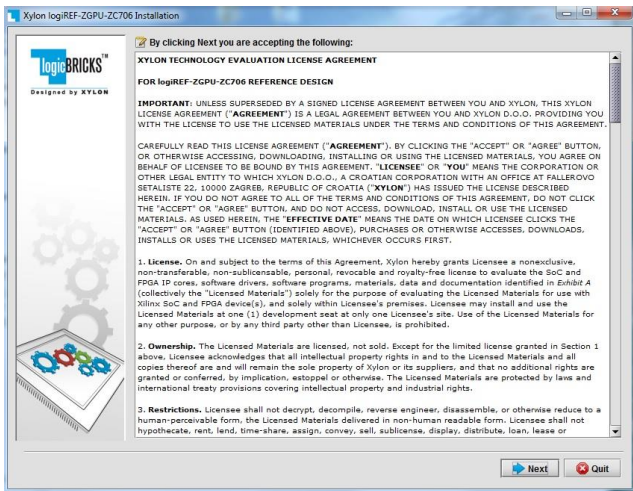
Xylon logiREF-ZGPU-ZC706 Installation

logiBRICKS™
Designed by XYLON

By clicking Next you are accepting the following:

XYLON TECHNOLOGY EVALUATION LICENSE AGREEMENT

FOR logiREF-ZGPU-ZC706 REFERENCE DESIGN

IMPORTANT: UNLESS SUPERSEDED BY A SIGNED LICENSE AGREEMENT BETWEEN YOU AND XYLON, THIS XYLON LICENSE AGREEMENT ("AGREEMENT") IS A LEGAL AGREEMENT BETWEEN YOU AND XYLON D.O.O. PROVIDING YOU WITH THE LICENSE TO USE THE LICENSED MATERIALS UNDER THE TERMS AND CONDITIONS OF THIS AGREEMENT.

CAREFULLY READ THIS LICENSE AGREEMENT ("AGREEMENT"). BY CLICKING THE "ACCEPT" OR "AGREE" BUTTON, OR OTHERWISE ACCESSING, DOWNLOADING, INSTALLING OR USING THE LICENSED MATERIALS, YOU AGREE ON BEHALF OF LICENSEE TO BE BOUND BY THIS AGREEMENT. "LICENSEE" OR "YOU" MEANS THE CORPORATION OR OTHER LEGAL ENTITY TO WHICH XYLON D.O.O., A CROATIAN CORPORATION WITH AN OFFICE AT FALLEROVO SETALISTE 22, 10000 ZAGREB, REPUBLIC OF CROATIA ("XYLON") HAS ISSUED THE LICENSE DESCRIBED HEREIN. IF YOU DO NOT AGREE TO ALL OF THE TERMS AND CONDITIONS OF THIS AGREEMENT, DO NOT CLICK THE "ACCEPT" OR "AGREE" BUTTON, AND DO NOT ACCESS, DOWNLOAD, INSTALL OR USE THE LICENSED MATERIALS. AS USED HEREIN, THE "EFFECTIVE DATE" MEANS THE DATE ON WHICH LICENSEE CLICKS THE "ACCEPT" OR "AGREE" BUTTON (IDENTIFIED ABOVE), PURCHASES OR OTHERWISE ACCESSES, DOWNLOADS, INSTALLS OR USES THE LICENSED MATERIALS, WHICHEVER OCCURS FIRST.

1. License. On and subject to the terms of this Agreement, Xylon hereby grants Licensee a nonexclusive, non-transferable, non-sublicensable, personal, revocable and royalty-free license to evaluate the SoC and FPGA IP cores, software drivers, software programs, materials, data and documentation identified in Exhibit A (collectively the "Licensed Materials") solely for the purpose of evaluating the Licensed Materials for use with Xilinx SoC and FPGA device(s), and solely within Licensee's premises. Licensee may install and use the Licensed Materials at one (1) development seat at only one Licensee's site. Use of the Licensed Materials for any other purpose, or by any third party other than Licensee, is prohibited.

2. Ownership. The Licensed Materials are licensed, not sold. Except for the limited license granted in Section 1 above, Licensee acknowledges that all intellectual property rights in and to the Licensed Materials and all copies thereof are and will remain the sole property of Xylon or its suppliers, and that no additional rights are granted or conferred, by implication, estoppel or otherwise. The Licensed Materials are protected by laws and international treaty provisions covering intellectual property and industrial rights.

3. Restrictions. Licensee shall not decrypt, decompile, reverse engineer, disassemble, or otherwise reduce to a human-perceivable form, the Licensed Materials delivered in non-human readable form. Licensee shall not hypothecate, rent, lend, time-share, assign, convey, sell, sublicense, display, distribute, loan, lease or

Next
Quit